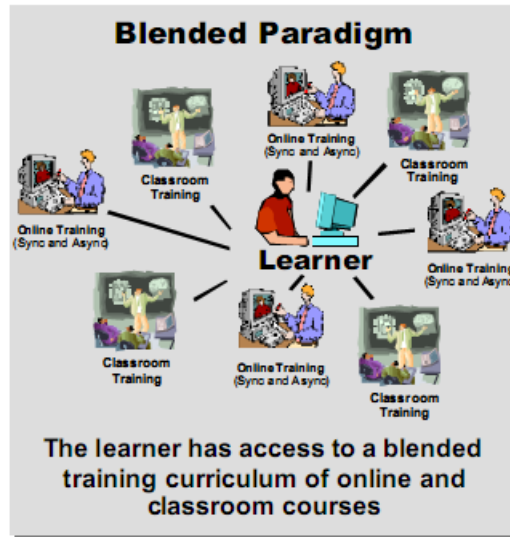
Blended Paradigm

Online Training (Sync and Async)

Classroom Training

Classroom Training

Online Training (Sync and Async)

Learner

Online Training (Sync and Async)

Classroom Training

Online Training (Sync and Async)

Classroom Training

The learner has access to a blended training curriculum of online and classroom courses